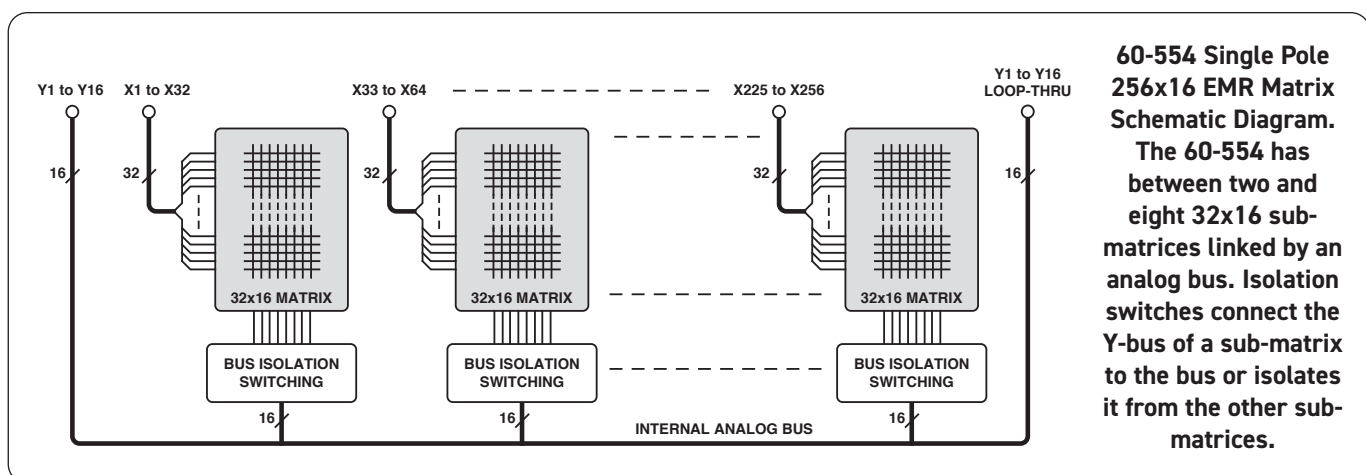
Y1 to Y16
X1 to X32
X33 to X64
X225 to X256
Y1 to Y16 LOOP-THRU
16
32
32
32
16
32x16 MATRIX
32x16 MATRIX
32x16 MATRIX
BUS ISOLATION SWITCHING
BUS ISOLATION SWITCHING
BUS ISOLATION SWITCHING
16
16
16
INTERNAL ANALOG BUS

60-554 Single Pole 256x16 EMR Matrix Schematic Diagram. The 60-554 has between two and eight 32x16 submatrices linked by an analog bus. Isolation switches connect the Y-bus of a sub-matrix to the bus or isolates it from the other submatrices.